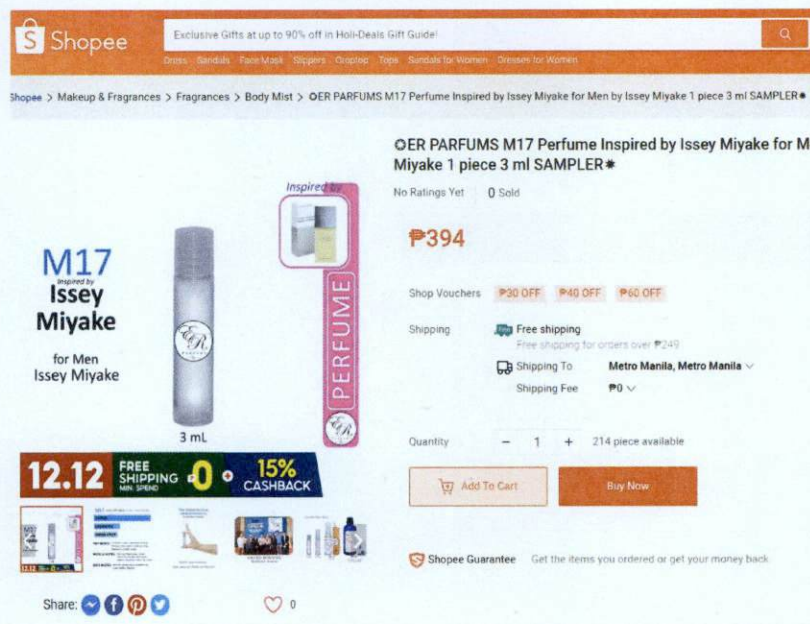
Shopee

Exclusive Gifts at up to 90% off in Holi-Deals Gift Guide!

Dress Sandals Face Mask Slippers Croptop Tops Sandals for Women Dresses for Women

Shopee > Makeup & Fragrances > Fragrances > Body Mist > ✪ER PARFUMS M17 Perfume Inspired by Issey Miyake for Men by Issey Miyake 1 piece 3 ml SAMPLER✱

M17
Inspired by
Issey Miyake

for Men
Issey Miyake

3 mL

Inspired by

PERFUME

12.12 FREE SHIPPING MIN SPEND ₱0 + 15% CASHBACK

Share:

0

✪ER PARFUMS M17 Perfume Inspired by Issey Miyake for M Miyake 1 piece 3 ml SAMPLER✱

No Ratings Yet 0 Sold

₱394

Shop Vouchers ₱30 OFF ₱40 OFF ₱60 OFF

Shipping Free shipping
Free shipping for orders over ₱249

Shipping To Metro Manila, Metro Manila

Shipping Fee ₱0

Quantity − 1 + 214 piece available

Add To Cart Buy Now

Shopee Guarantee Get the items you ordered or get your money back.